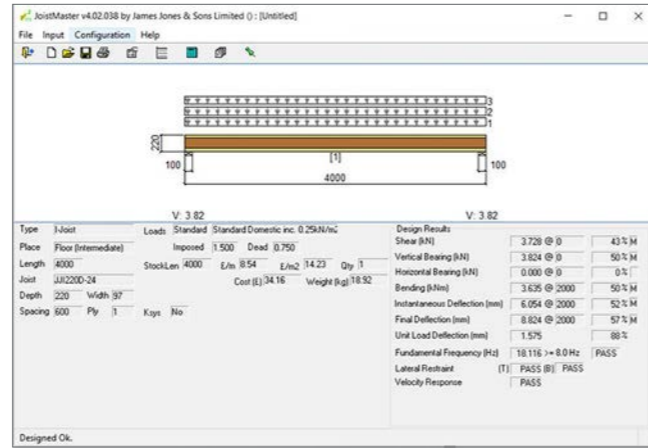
JoistMaster v4.02.038 by James Jones & Sons Limited () : [Untitled]

File Input Configuration Help

3
2
1

220

100 [1] 100

4000

V: 3.82 V: 3.82

Type I-Joist Loads Standard Standard Domestic inc. 0.25kN/m2

Place Floor (Intermediate) Imposed 1.500 Dead 0.750

Length 4000 StockLen 4000 £/m 8.54 £/m2 14.23 Qty 1

Joist JJI220D-24 Cost (£) 34.16 Weight (kg) 18.92

Depth 220 Width 97

Spacing 600 Ply 1 Ksys No

Design Results

| | | |
|---|---|---|
| Shear (kN) | 3.728 @ 0 | 43 % M |
| Vertical Bearing (kN) | 3.824 @ 0 | 50 % M |
| Horizontal Bearing (kN) | 0.000 @ 0 | 0 % |
| Bending (kNm) | 3.635 @ 2000 | 50 % M |
| Instantaneous Deflection (mm) | 6.054 @ 2000 | 52 % M |
| Final Deflection (mm) | 8.824 @ 2000 | 57 % M |
| Unit Load Deflection (mm) | 1.575 | 88 % |
| Fundamental Frequency (Hz) | 18.116 >= 8.0 Hz | PASS |
| Lateral Restraint (T) | PASS (B) | PASS |
| Velocity Response | PASS | |

Designed Ok.